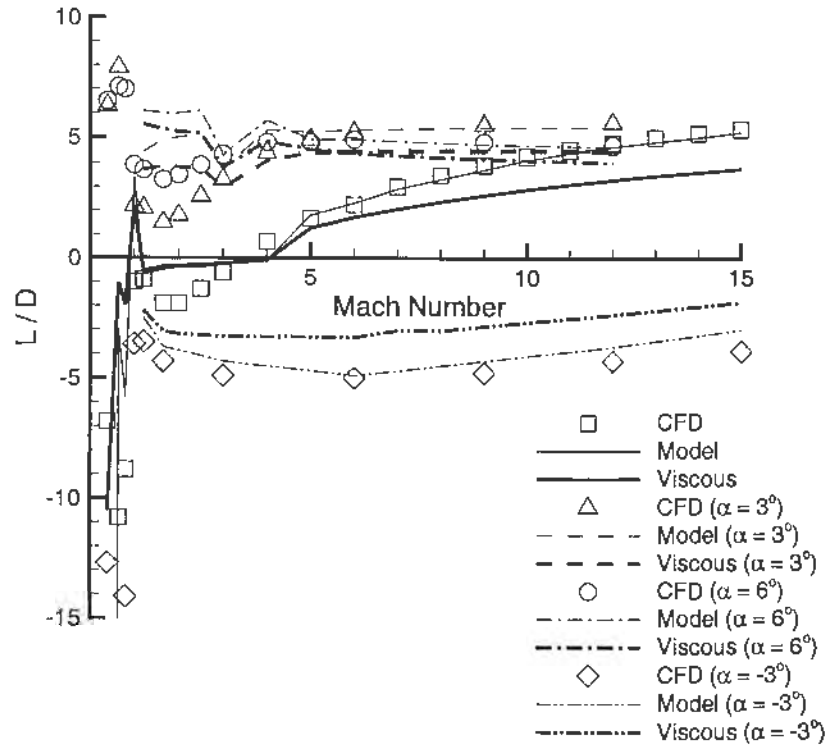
10

5

0

-5

-10

-15

L / D

5

10

15

Mach Number

CFD
Model
Viscous
CFD ($\alpha = 3^o$)
Model ($\alpha = 3^o$)
Viscous ($\alpha = 3^o$)
CFD ($\alpha = 6^o$)
Model ($\alpha = 6^o$)
Viscous ($\alpha = 6^o$)
CFD ($\alpha = -3^o$)
Model ($\alpha = -3^o$)
Viscous ($\alpha = -3^o$)